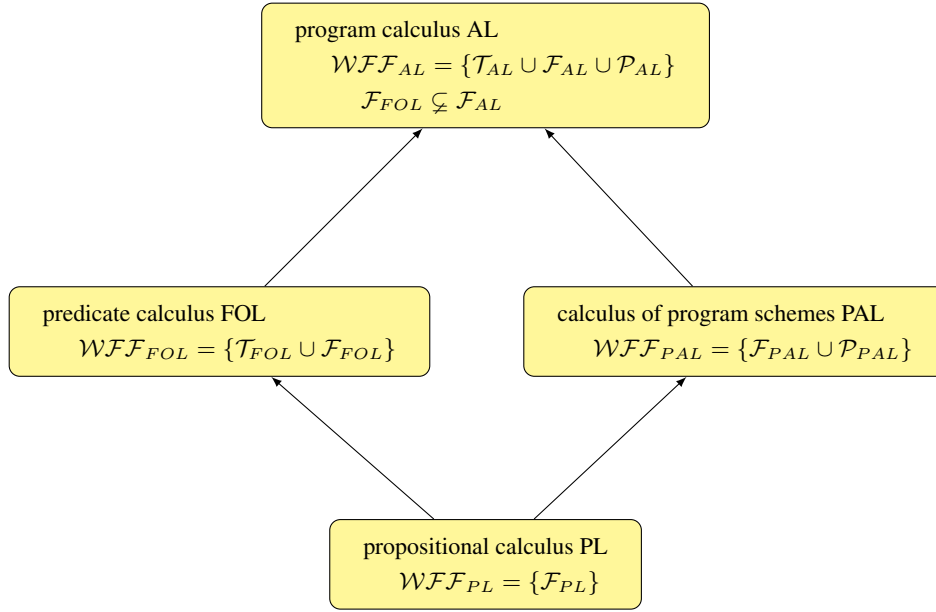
program calculus AL
$\mathcal{WFF}_{AL} = \{\mathcal{T}_{AL} \cup \mathcal{F}_{AL} \cup \mathcal{P}_{AL}\}$
$\mathcal{F}_{FOL} \subsetneq \mathcal{F}_{AL}$

predicate calculus FOL
$\mathcal{WFF}_{FOL} = \{\mathcal{T}_{FOL} \cup \mathcal{F}_{FOL}\}$

calculus of program schemes PAL
$\mathcal{WFF}_{PAL} = \{\mathcal{F}_{PAL} \cup \mathcal{P}_{PAL}\}$

propositional calculus PL
$\mathcal{WFF}_{PL} = \{\mathcal{F}_{PL}\}$